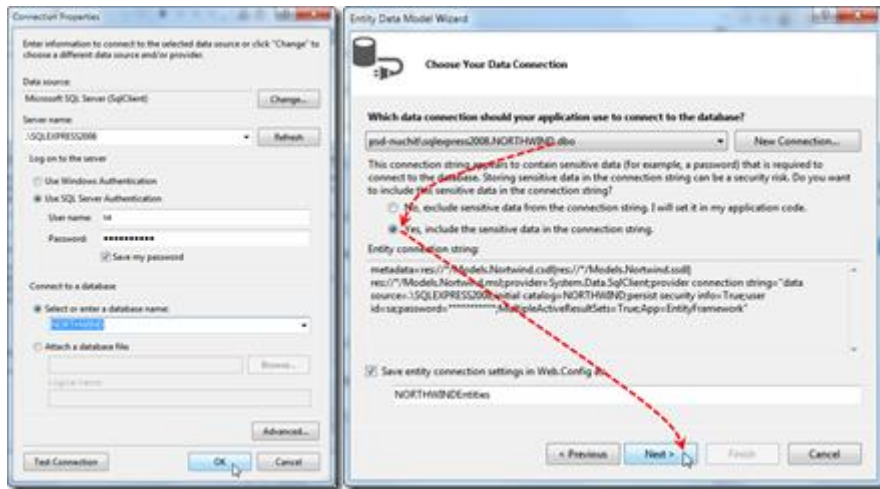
Connection Properties

Enter information to connect to the selected data source or click "Change" to choose a different data source and/or provider.

Data source:

Microsoft SQL Server (SqlClient)

Change...

Server name:

.\SQLEXPRESS2008

Refresh

Log on to the server

Use Windows Authentication

Use SQL Server Authentication

User name: sa

Password: ••••••••••••

Save my password

Connect to a database

Select or enter a database name:

NORTHWIND

Attach a database file:

Browse...

Logical name:

Advanced...

Test Connection

OK

Cancel

Entity Data Model Wizard

Choose Your Data Connection

Which data connection should your application use to connect to the database?

psd-nuchif.sqlexpress2008.NORTHWIND.dbo

New Connection...

This connection string appears to contain sensitive data (for example, a password) that is required to connect to the database. Storing sensitive data in the connection string can be a security risk. Do you want to include this sensitive data in the connection string?

No, exclude sensitive data from the connection string. I will set it in my application code.

Yes, include the sensitive data in the connection string.

Entity connection string:

metadata=res://*/Models.Nortwind.csdl|res://*/Models.Nortwind.ssdl|res://*/Models.Nortwind.msl;provider=System.Data.SqlClient;provider connection string="data source=.\SQLEXPRESS2008;initial catalog=NORTHWIND;persist security info=True;user id=sa;password=**********;MultipleActiveResultSets=True;App=EntityFramework"

Save entity connection settings in Web.Config as:

NORTHWINDEntities

< Previous

Next >

Finish

Cancel